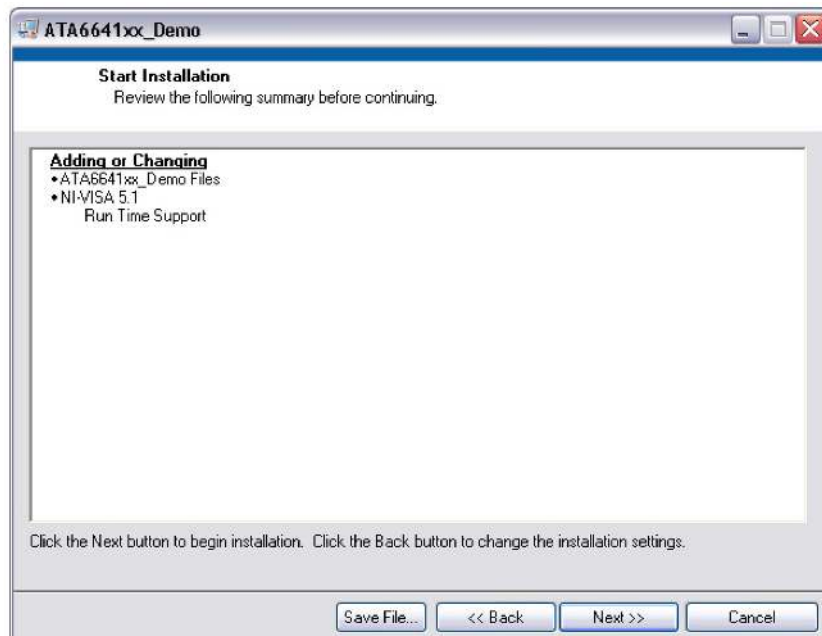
ATA6641xx_Demo

Start Installation
Review the following summary before continuing.

Adding or Changing
•ATA6641xx_Demo Files
•NI-VISA 5.1
Run Time Support

Click the Next button to begin installation. Click the Back button to change the installation settings.

Save File... | << Back | Next >> | Cancel